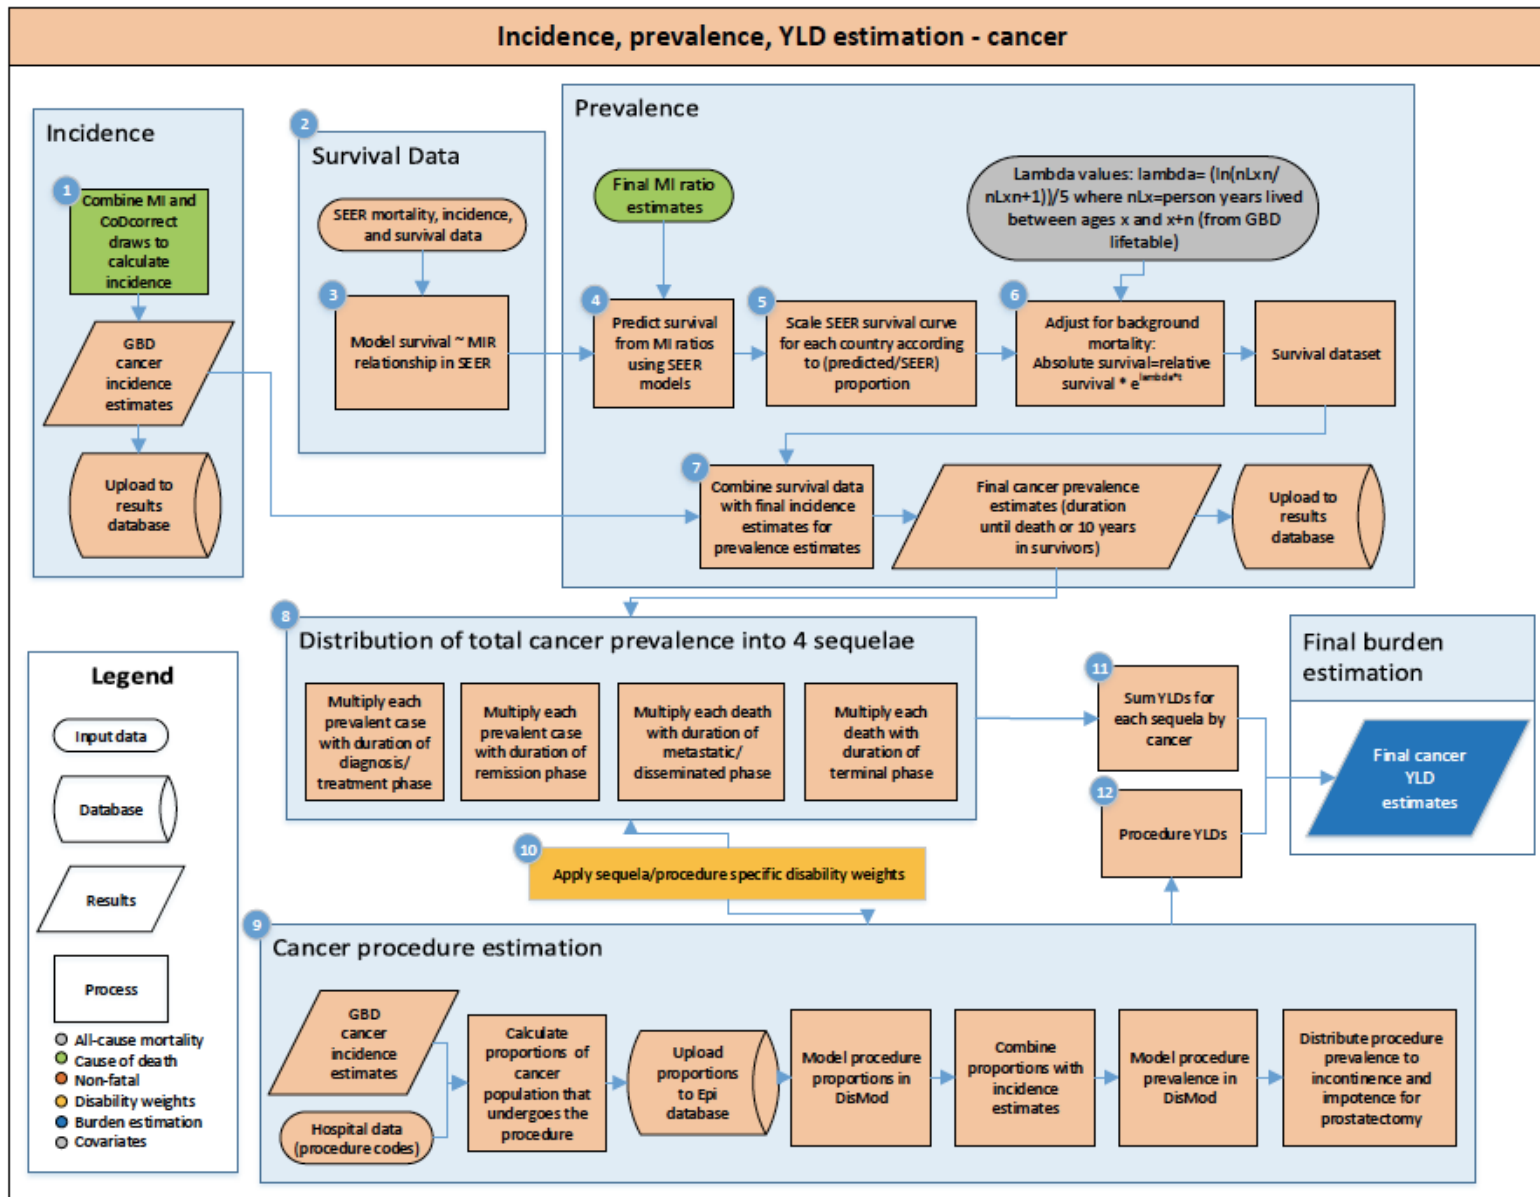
Incidence, prevalence, YLD estimation - cancer

Incidence

1

Combine MI and CoDcorrect draws to calculate incidence

GBD cancer incidence estimates

Upload to results database

2

Survival Data

SEER mortality, incidence, and survival data

3

Model survival ~ MIR relationship in SEER

Prevalence

Final MI ratio estimates

Lambda values: lambda= (ln(nLxn/ nLxn+1))/5 where nLx=person years lived between ages x and x+n (from GBD lifetable)

4

Predict survival from MI ratios using SEER models

5

Scale SEER survival curve for each country according to (predicted/SEER) proportion

6

Adjust for background mortality: Absolute survival=relative survival * $e^{lambda*t}$

Survival dataset

7

Combine survival data with final incidence estimates for prevalence estimates

Final cancer prevalence estimates (duration until death or 10 years in survivors)

Upload to results database

8

Distribution of total cancer prevalence into 4 sequelae

Multiply each prevalent case with duration of diagnosis/ treatment phase

Multiply each prevalent case with duration of remission phase

Multiply each death with duration of metastatic/ disseminated phase

Multiply each death with duration of terminal phase

11

Sum YLDs for each sequela by cancer

12

Procedure YLDs

Final burden estimation

Final cancer YLD estimates

10

Apply sequela/procedure specific disability weights

Legend

Input data

Database

Results

Process

All-cause mortality
Cause of death
Non-fatal
Disability weights
Burden estimation
Covariates

9

Cancer procedure estimation

GBD cancer incidence estimates

Hospital data (procedure codes)

Calculate proportions of cancer population that undergoes the procedure

Upload proportions to Epi database

Model procedure proportions in DisMod

Combine proportions with incidence estimates

Model procedure prevalence in DisMod

Distribute procedure prevalence to incontinence and impotence for prostatectomy